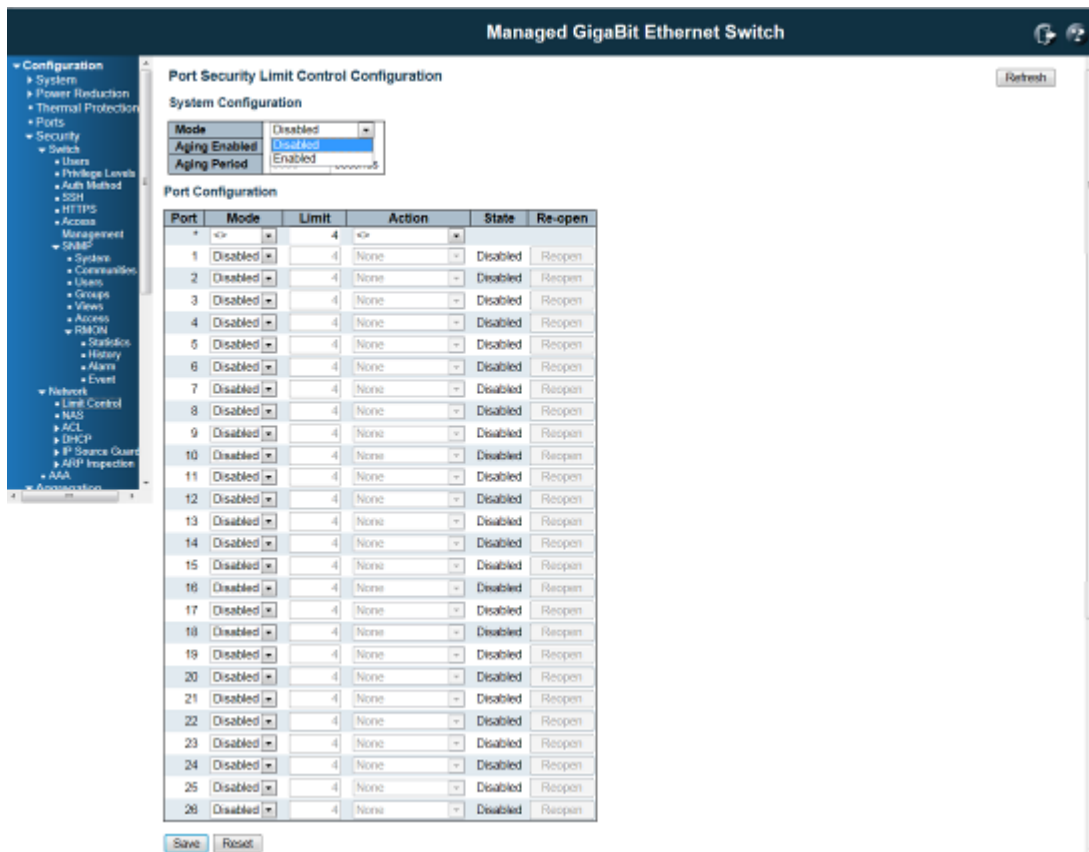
Managed GigaBit Ethernet Switch

Configuration
System
Power Reduction
Thermal Protection
Ports
Security
Switch
Users
Privilege Levels
Auth Method
SSH
HTTPS
Access Management
SNMP
System
Communities
Users
Groups
Views
Access
RMON
Statistics
History
Alarm
Event
Network
Limit Control
NAS
ACL
DHCP
IP Source Guard
ARP Inspection
AAA
Aggregation

Port Security Limit Control Configuration

Refresh

System Configuration

| Mode | Disabled |
|---|---|
| Aging Enabled | Disabled |
| Aging Period | Enabled |

Port Configuration

| Port | Mode | Limit | Action | State | Re-open |
|---|---|---|---|---|---|
| * | <> | 4 | <> | | |
| 1 | Disabled | 4 | None | Disabled | Reopen |
| 2 | Disabled | 4 | None | Disabled | Reopen |
| 3 | Disabled | 4 | None | Disabled | Reopen |
| 4 | Disabled | 4 | None | Disabled | Reopen |
| 5 | Disabled | 4 | None | Disabled | Reopen |
| 6 | Disabled | 4 | None | Disabled | Reopen |
| 7 | Disabled | 4 | None | Disabled | Reopen |
| 8 | Disabled | 4 | None | Disabled | Reopen |
| 9 | Disabled | 4 | None | Disabled | Reopen |
| 10 | Disabled | 4 | None | Disabled | Reopen |
| 11 | Disabled | 4 | None | Disabled | Reopen |
| 12 | Disabled | 4 | None | Disabled | Reopen |
| 13 | Disabled | 4 | None | Disabled | Reopen |
| 14 | Disabled | 4 | None | Disabled | Reopen |
| 15 | Disabled | 4 | None | Disabled | Reopen |
| 16 | Disabled | 4 | None | Disabled | Reopen |
| 17 | Disabled | 4 | None | Disabled | Reopen |
| 18 | Disabled | 4 | None | Disabled | Reopen |
| 19 | Disabled | 4 | None | Disabled | Reopen |
| 20 | Disabled | 4 | None | Disabled | Reopen |
| 21 | Disabled | 4 | None | Disabled | Reopen |
| 22 | Disabled | 4 | None | Disabled | Reopen |
| 23 | Disabled | 4 | None | Disabled | Reopen |
| 24 | Disabled | 4 | None | Disabled | Reopen |
| 25 | Disabled | 4 | None | Disabled | Reopen |
| 26 | Disabled | 4 | None | Disabled | Reopen |

Save Reset